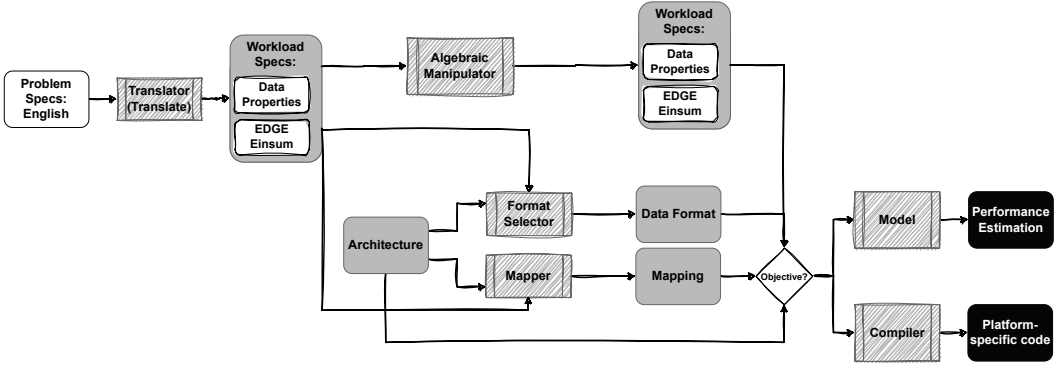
Problem Specs: English

Translator (Translate)

Workload Specs:
Data Properties
EDGE Einsum

Algebraic Manipulator

Workload Specs:
Data Properties
EDGE Einsum

Architecture

Format Selector

Data Format

Mapper

Mapping

Objective?

Model

Performance Estimation

Compiler

Platform-specific code